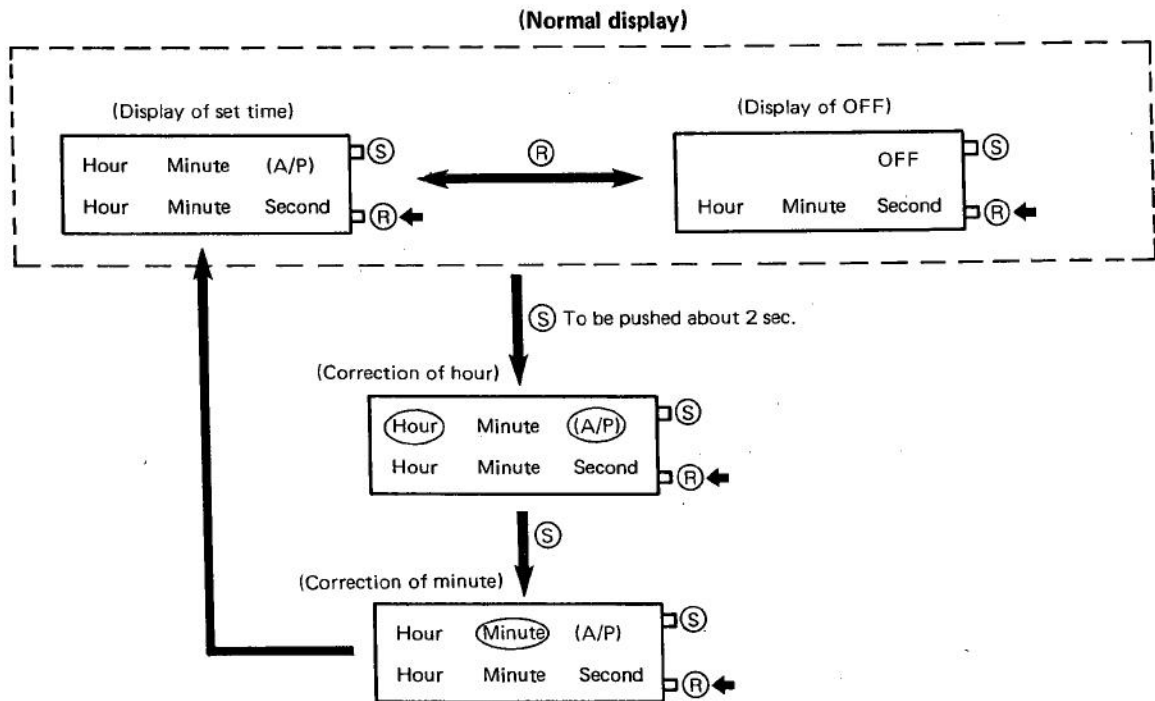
(Normal display)

(Display of set time)

Hour Minute (A/P)
Hour Minute Second

Ⓢ
Ⓡ

Ⓡ

(Display of OFF)

OFF
Hour Minute Second

Ⓢ
Ⓡ

Ⓢ To be pushed about 2 sec.

(Correction of hour)

Hour Minute (A/P)
Hour Minute Second

Ⓢ
Ⓡ

Ⓢ

(Correction of minute)

Hour Minute (A/P)
Hour Minute Second

Ⓢ
Ⓡ